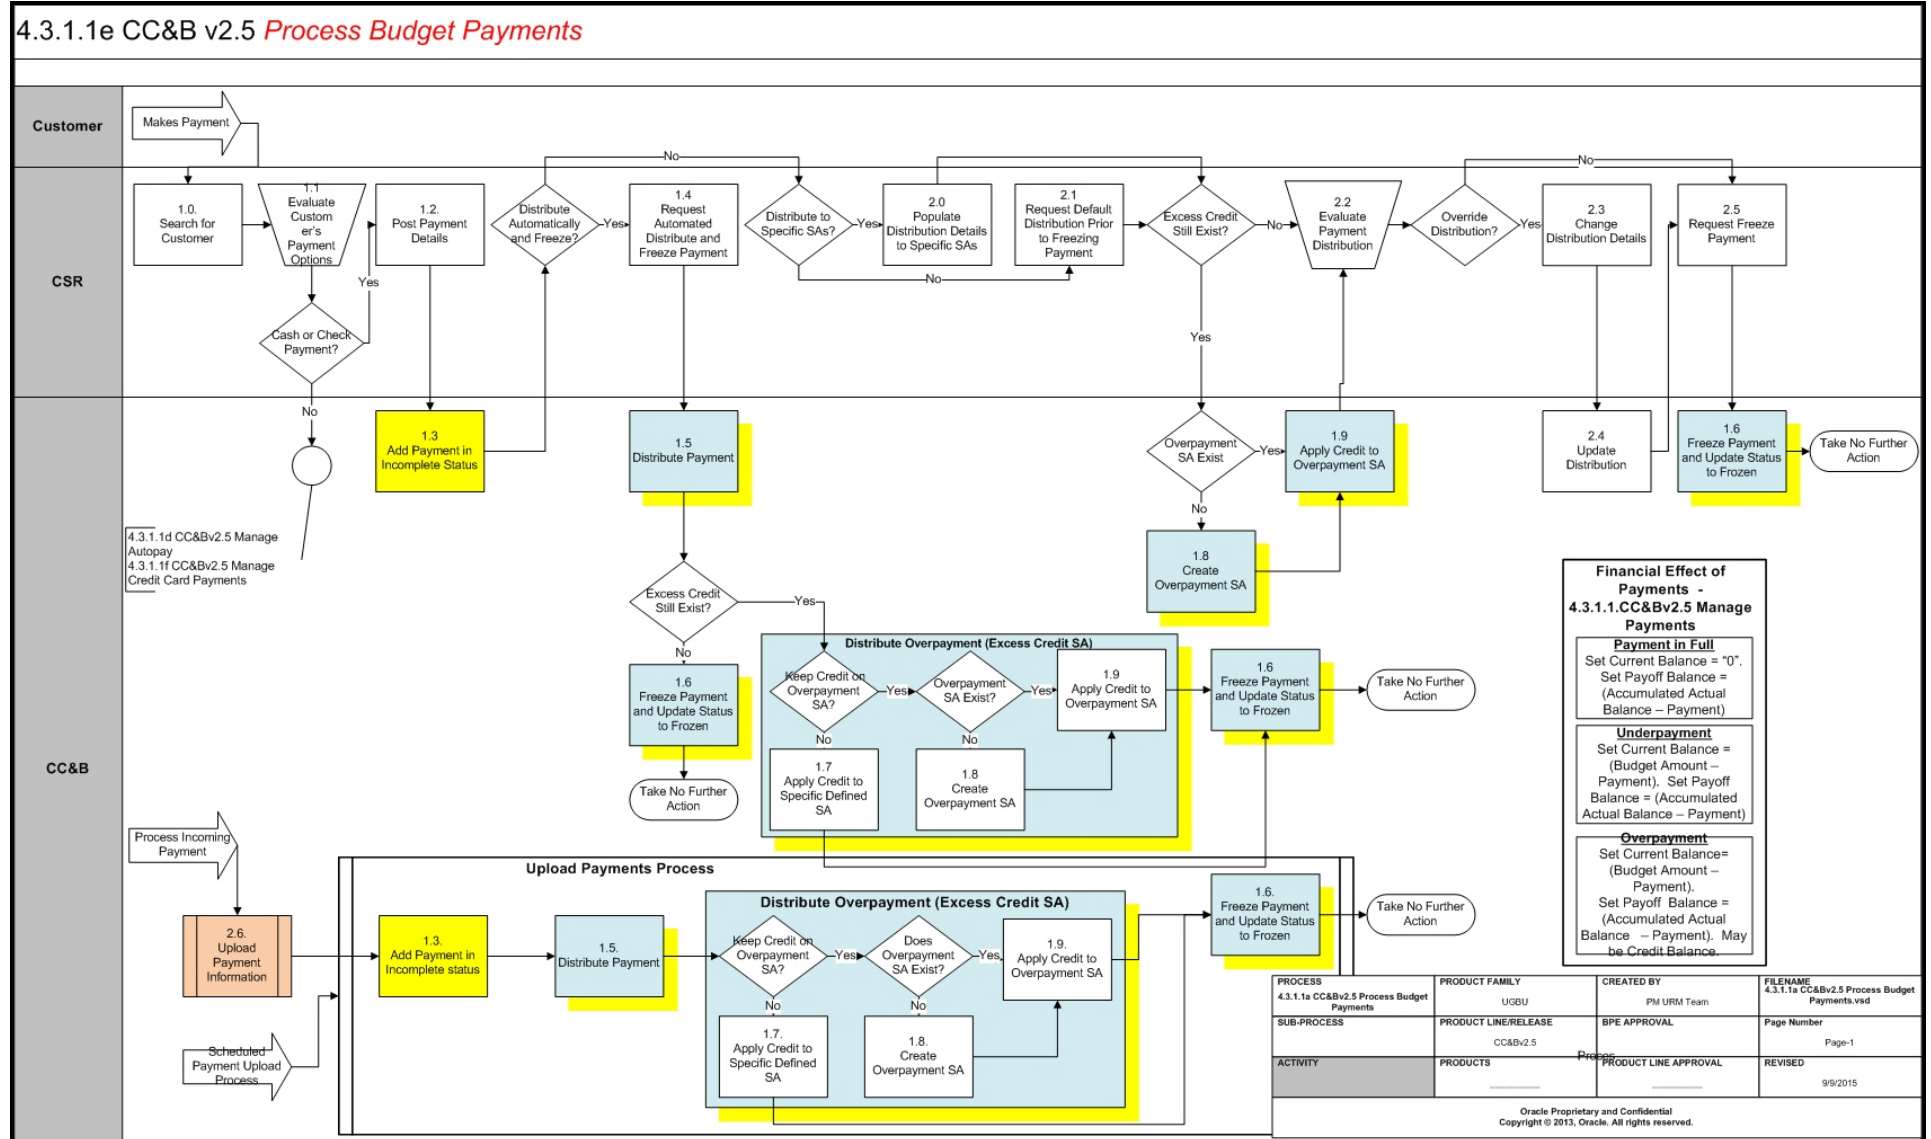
4.3.1.1e CC&B v2.5 Process Budget Payments

Customer

CSR

CC&B

Makes Payment

1.0.
Search for Customer

1.1
Evaluate Customer's Payment Options

Cash or Check Payment?

Yes

No

1.2.
Post Payment Details

1.3
Add Payment in Incomplete Status

Distribute Automatically and Freeze?

Yes

No

1.4
Request Automated Distribute and Freeze Payment

Distribute to Specific SAs?

Yes

No

2.0
Populate Distribution Details to Specific SAs

2.1
Request Default Distribution Prior to Freezing Payment

Excess Credit Still Exist?

No

Yes

2.2
Evaluate Payment Distribution

Override Distribution?

Yes

No

2.3
Change Distribution Details

2.5
Request Freeze Payment

4.3.1.1d CC&Bv2.5 Manage Autopay
4.3.1.1f CC&Bv2.5 Manage Credit Card Payments

1.5
Distribute Payment

Excess Credit Still Exist?

Yes

No

1.6
Freeze Payment and Update Status to Frozen

Take No Further Action

Overpayment SA Exist

Yes

No

1.9
Apply Credit to Overpayment SA

1.8
Create Overpayment SA

2.4
Update Distribution

1.6
Freeze Payment and Update Status to Frozen

Take No Further Action

Distribute Overpayment (Excess Credit SA)

Keep Credit on Overpayment SA?

Yes

No

Overpayment SA Exist?

Yes

No

1.9
Apply Credit to Overpayment SA

1.7
Apply Credit to Specific Defined SA

1.8
Create Overpayment SA

1.6
Freeze Payment and Update Status to Frozen

Take No Further Action

Financial Effect of Payments - 4.3.1.1.CC&Bv2.5 Manage Payments

Payment in Full
Set Current Balance = "0". Set Payoff Balance = (Accumulated Actual Balance – Payment)

Underpayment
Set Current Balance = (Budget Amount – Payment). Set Payoff Balance = (Accumulated Actual Balance – Payment)

Overpayment
Set Current Balance= (Budget Amount – Payment). Set Payoff Balance = (Accumulated Actual Balance – Payment). May be Credit Balance.

Process Incoming Payment

2.6.
Upload Payment Information

Scheduled Payment Upload Process

Upload Payments Process

1.3.
Add Payment in Incomplete status

1.5.
Distribute Payment

Distribute Overpayment (Excess Credit SA)

Keep Credit on Overpayment SA?

Yes

No

Does Overpayment SA Exist?

Yes

No

1.9.
Apply Credit to Overpayment SA

1.7.
Apply Credit to Specific Defined SA

1.8.
Create Overpayment SA

1.6.
Freeze Payment and Update Status to Frozen

Take No Further Action

| PROCESS<br>4.3.1.1a CC&Bv2.5 Process Budget Payments | PRODUCT FAMILY<br>UGBU | CREATED BY<br>PM URM Team | FILENAME<br>4.3.1.1a CC&Bv2.5 Process Budget Payments.vsd |
|---|---|---|---|
| SUB-PROCESS | PRODUCT LINE/RELEASE<br>CC&Bv2.5 | BPE APPROVAL | Page Number<br>Page-1 |
| ACTIVITY | PRODUCTS | Process<br>PRODUCT LINE APPROVAL | REVISED<br>9/9/2015 |

Oracle Proprietary and Confidential
Copyright © 2013, Oracle. All rights reserved.